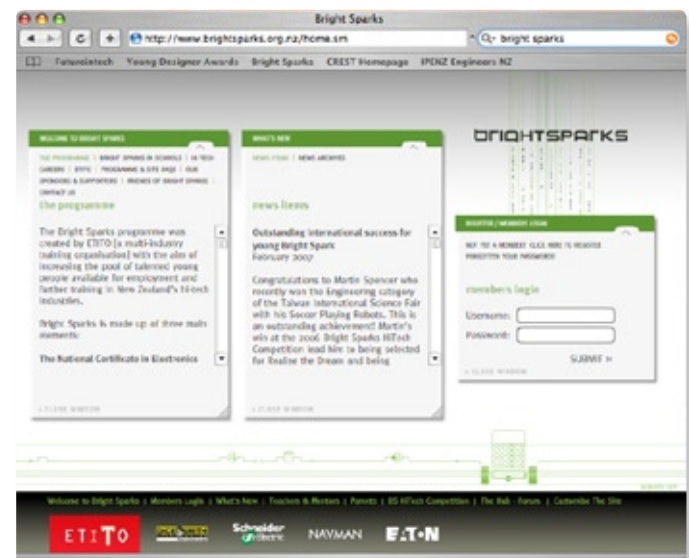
Bright Sparks

http://www.brightsparks.org.nz/home.sm

bright sparks

Futureintech Young Designer Awards Bright Sparks CREST Homepage IPENZ Engineers NZ

WELCOME TO BRIGHT SPARKS

THE PROGRAMME | BRIGHT SPARKS IN SCHOOLS | HI TECH CAREERS | ETITO | PROGRAMME & SITE FAQS | OUR SPONSORS & SUPPORTERS | FRIENDS OF BRIGHT SPARKS | CONTACT US

the programme

The Bright Sparks programme was created by ETITO (a multi-industry training organisation) with the aim of increasing the pool of talented young people available for employment and further training in New Zealand's Hi-tech industries.

Bright Sparks is made up of three main elements:

The National Certificate in Electronics

CLOSE WINDOW

WHAT'S NEW

NEWS ITEMS | NEWS ARCHIVES

news items

Outstanding international success for young Bright Spark
February 2007

Congratulations to Martin Spencer who recently won the Engineering category of the Taiwan International Science Fair with his Soccer Playing Robots. This is an outstanding achievement! Martin's win at the 2006 Bright Sparks HiTech Competition lead him to being selected for Realise the Dream and being

CLOSE WINDOW

BRIGHTSPARKS

REGISTER / MEMBERS LOGIN

NOT YET A MEMBER? CLICK HERE TO REGISTER
FORGOTTEN YOUR PASSWORD?

members login

Username:
Password:

SUBMIT »

CLOSE WINDOW

Welcome to Bright Sparks | Members Login | What's New | Teachers & Mentors | Parents | BS HiTech Competition | The Hub - Forum | Customise The Site

ETITO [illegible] Schneider Electric NAYMAN EATON